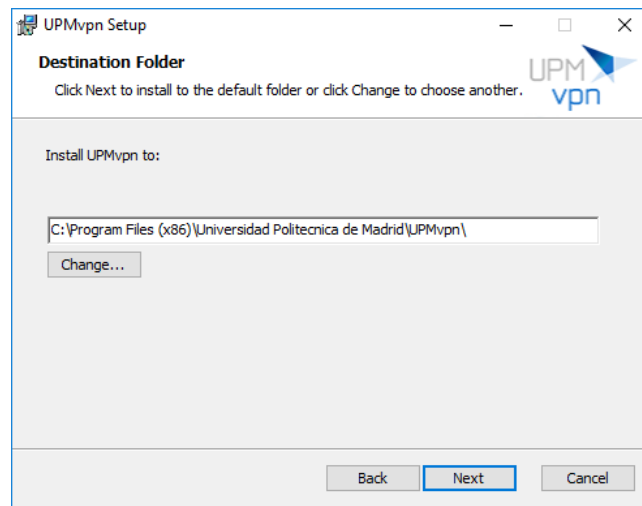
UPMvpn Setup

Destination Folder

Click Next to install to the default folder or click Change to choose another.

UPM vpn

Install UPMvpn to:

C:\Program Files (x86)\Universidad Politecnica de Madrid\UPMvpn\

Change...

Back

Next

Cancel